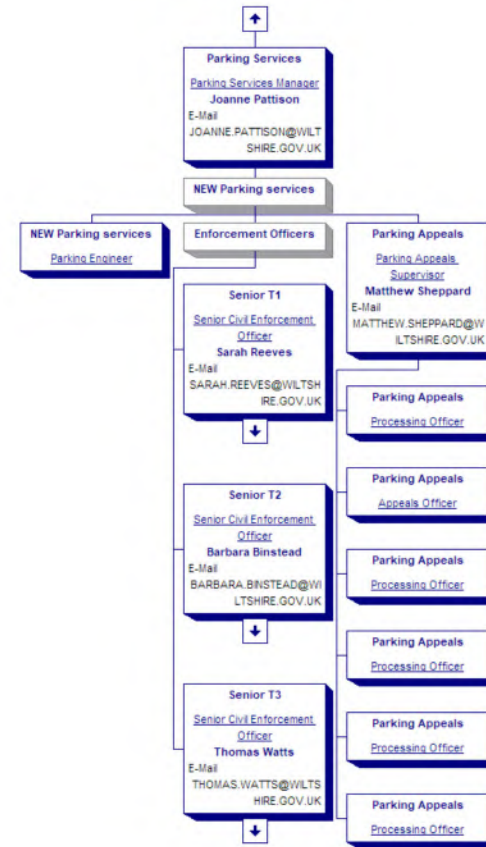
Parking Services
Parking Services Manager
Joanne Pattison
E-Mail
JOANNE.PATTISON@WILTSHIRE.GOV.UK

NEW Parking services

NEW Parking services
Parking Engineer

Enforcement Officers

Parking Appeals
Parking Appeals Supervisor
Matthew Sheppard
E-Mail
MATTHEW.SHEPPARD@WILTSHIRE.GOV.UK

Senior T1
Senior Civil Enforcement Officer
Sarah Reeves
E-Mail
SARAH.REEVES@WILTSHIRE.GOV.UK

Parking Appeals
Processing Officer

Parking Appeals
Appeals Officer

Senior T2
Senior Civil Enforcement Officer
Barbara Binstead
E-Mail
BARBARA.BINSTEAD@WILTSHIRE.GOV.UK

Parking Appeals
Processing Officer

Parking Appeals
Processing Officer

Senior T3
Senior Civil Enforcement Officer
Thomas Watts
E-Mail
THOMAS.WATTS@WILTSHIRE.GOV.UK

Parking Appeals
Processing Officer

Parking Appeals
Processing Officer